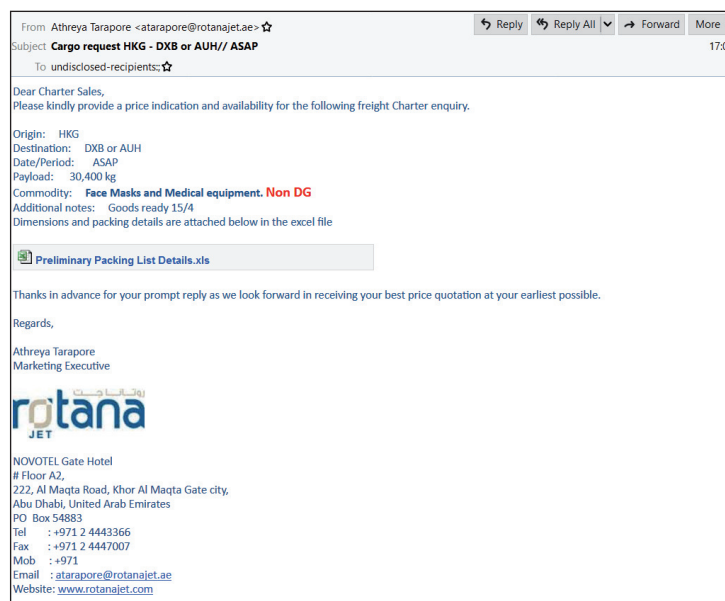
From Athreya Tarapore <atarapore@rotanajet.ae> ☆
Subject Cargo request HKG - DXB or AUH// ASAP
To undisclosed-recipients:; ☆

Reply | Reply All | Forward | More
17:0

Dear Charter Sales,
Please kindly provide a price indication and availability for the following freight Charter enquiry.

Origin: HKG
Destination: DXB or AUH
Date/Period: ASAP
Payload: 30,400 kg
Commodity: Face Masks and Medical equipment. Non DG
Additional notes: Goods ready 15/4
Dimensions and packing details are attached below in the excel file

Preliminary Packing List Details.xls

Thanks in advance for your prompt reply as we look forward in receiving your best price quotation at your earliest possible.

Regards,

Athreya Tarapore
Marketing Executive

روتانا جت
rotana
JET

NOVOTEL Gate Hotel
# Floor A2,
222, Al Maqta Road, Khor Al Maqta Gate city,
Abu Dhabi, United Arab Emirates
PO Box 54883
Tel : +971 2 4443366
Fax : +971 2 4447007
Mob : +971
Email : atarapore@rotanajet.ae
Website: www.rotanajet.com